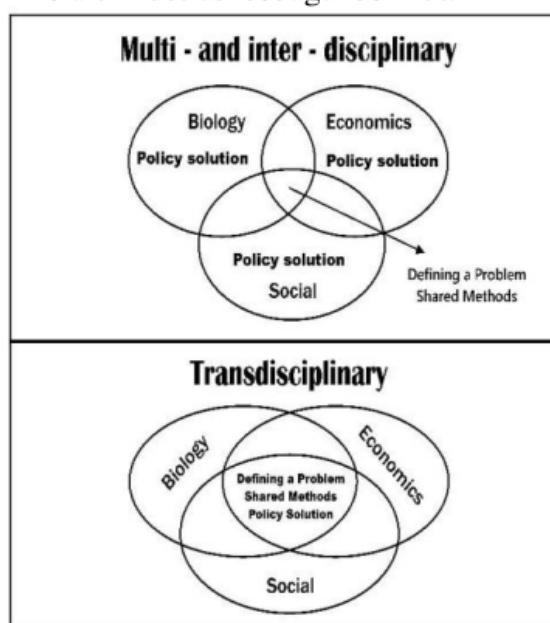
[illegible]

Multi - and inter - disciplinary

Biology
Policy solution

Economics
Policy solution

Policy solution
Social

Defining a Problem
Shared Methods

Transdisciplinary

Biology

Economics

Defining a Problem
Shared Methods
Policy Solution

Social